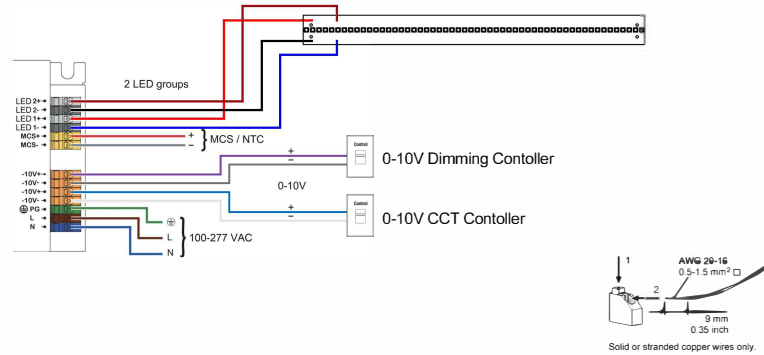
2 LED groups

LED 2+
LED 2-
LED 1+
LED 1-
MCS+
MCS-

+
−
MCS / NTC

-10V+
-10V-
-10V+
-10V-
PG
L
N

Control
+
−
0-10V Dimming Contoller

0-10V

Control
+
−
0-10V CCT Contoller

L
N
100-277 VAC

1
2
AWG 20-16
0.5-1.5 mm$^2$
9 mm
0.35 inch
Solid or stranded copper wires only.